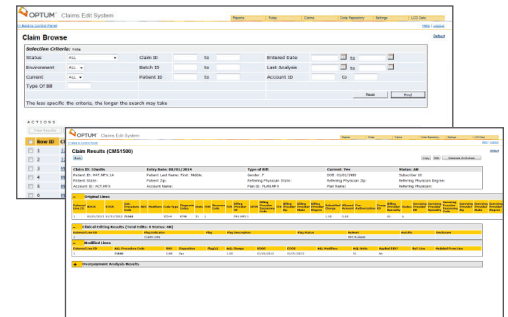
OPTUM Claims Edit System

Reports Rules Claims Code Repository Settings LCD Data

Claim Browse

Default

Selective Criteria:

Status ALL

Claim ID to

Entered Date to

Environment ALL

Batch ID to

Last Analysis to

Current ALL

Patient ID to

Account ID to

Type Of Bill

Reset Find

The less specific the criteria, the longer the search may take

ACTIONS

Row ID

1
2
3
4
5
6

OPTUM Claims Edit System

Claim Results (CMS1500)

Claim ID

Entry Date

Type of Bill

Current

Status

Original Lines

Clinical Editing Results

Modified Lines

Reimbursement Analysis Results